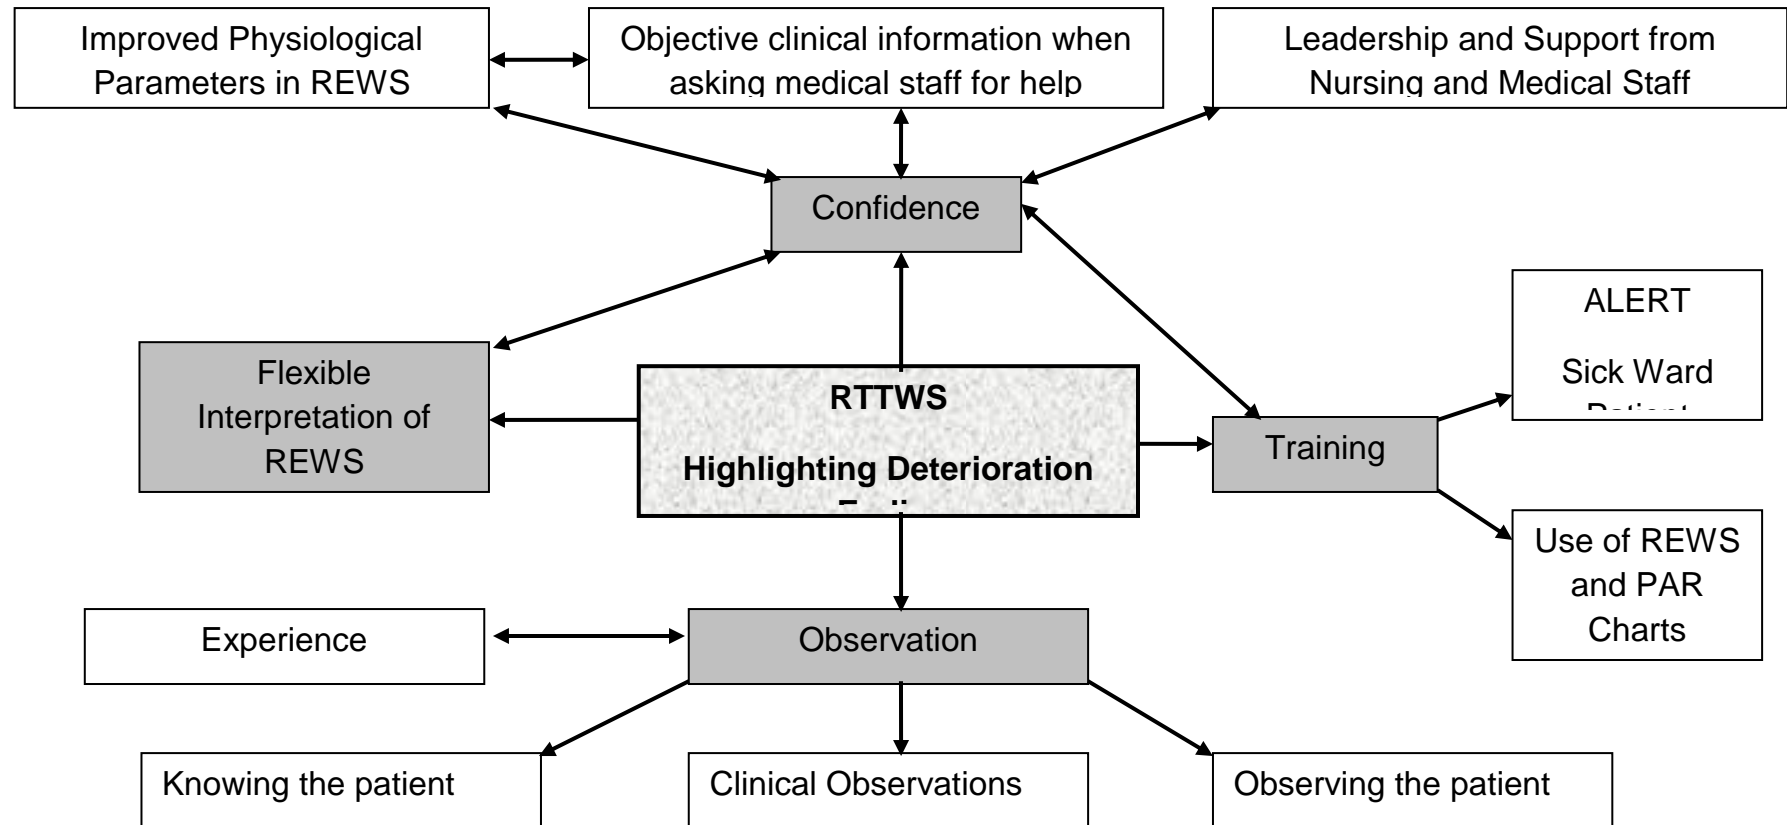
Improved Physiological Parameters in REWS

Objective clinical information when asking medical staff for help

Leadership and Support from Nursing and Medical Staff

Confidence

ALERT

Sick Ward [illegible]

Flexible Interpretation of REWS

RTTWS

Highlighting Deterioration

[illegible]

Training

Use of REWS and PAR Charts

Experience

Observation

Knowing the patient

Clinical Observations

Observing the patient